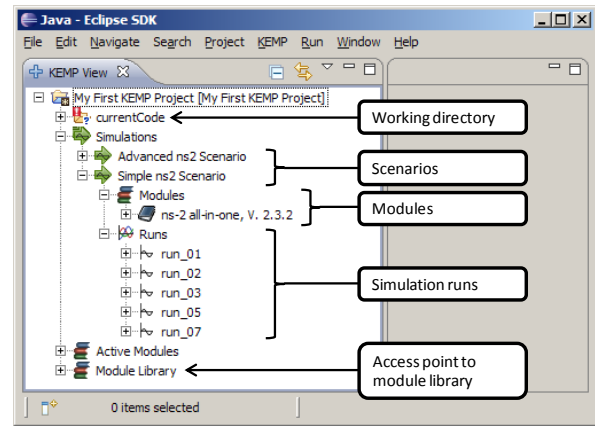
Java - Eclipse SDK

File Edit Navigate Search Project KEMP Run Window Help

KEMP View

My First KEMP Project [My First KEMP Project]
currentCode
Simulations
Advanced ns2 Scenario
Simple ns2 Scenario
Modules
ns-2 all-in-one, V. 2.3.2
Runs
run_01
run_02
run_03
run_05
run_07
Active Modules
Module Library

Working directory

Scenarios

Modules

Simulation runs

Access point to module library

0 items selected